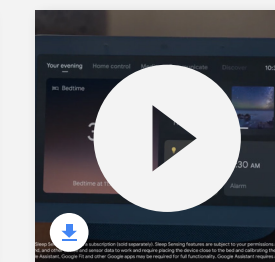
Your evening Home control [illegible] 10:

Bedtime

3

Bedtime at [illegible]

30 AM

Alarm

Sleep Sensing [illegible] subscription (sold separately). Sleep Sensing features are subject to your permissions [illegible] and other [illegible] and sensor data to work and require placing the device closer to the bed and calibrating the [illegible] Assistant, Google Fit and other Google apps may be required for full functionality. Google Assistant requires